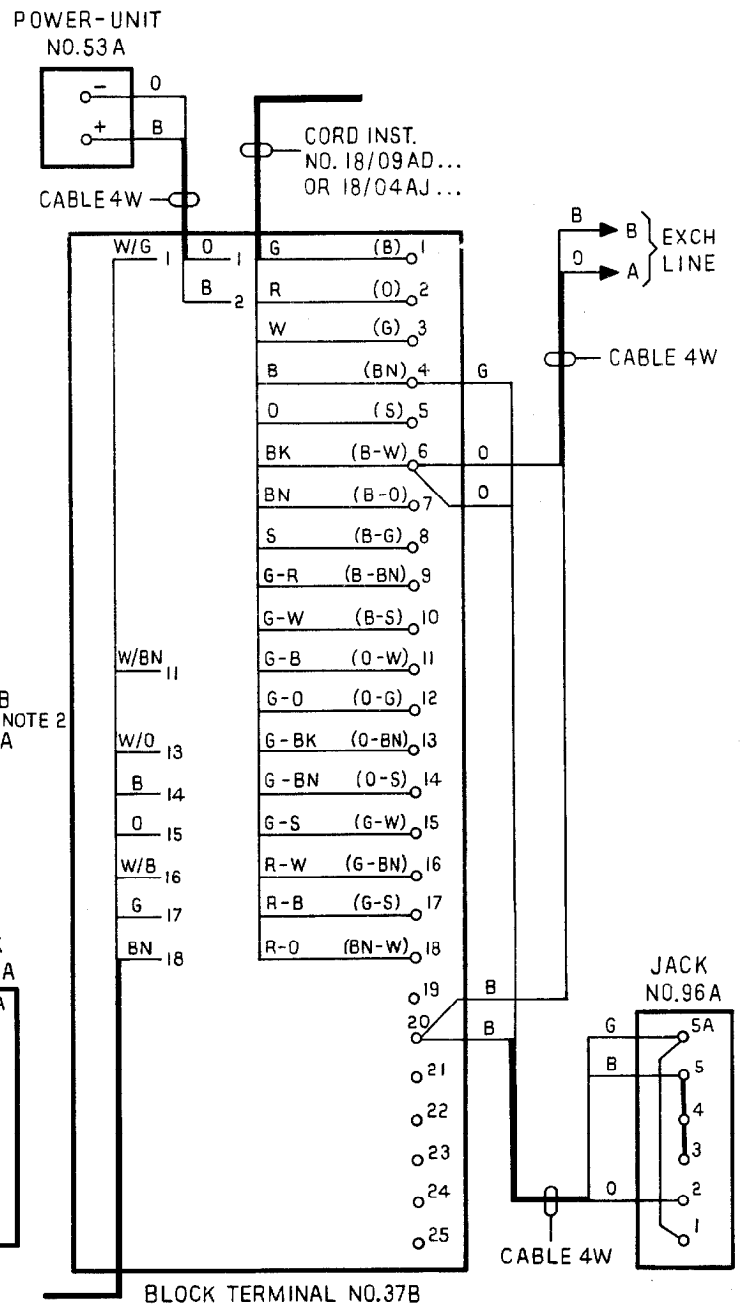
POWER-UNIT
NO.53A

−
+
0
B

CORD INST.
NO. 18/09AD...
OR 18/04AJ...

CABLE 4W

B
0
B
A
EXCH
LINE

CABLE 4W

W/G 1
0 1
B 2

G (B) 1
R (0) 2
W (G) 3
B (BN) 4
0 (S) 5
BK (B-W) 6
BN (B-0) 7
S (B-G) 8
G-R (B-BN) 9
G-W (B-S) 10
G-B (0-W) 11
G-0 (0-G) 12
G-BK (0-BN) 13
G-BN (0-S) 14
G-S (G-W) 15
R-W (G-BN) 16
R-B (G-S) 17
R-0 (BN-W) 18
19
20
21
22
23
24
25

G
0
0

W/BN 11
B
NOTE 2
A
W/0 13
B 14
0 15
W/B 16
G 17
BN 18

A
A

B
B

JACK
NO.96A
G
B
0
5A
5
4
3
2
1

CABLE 4W

BLOCK TERMINAL NO.37B